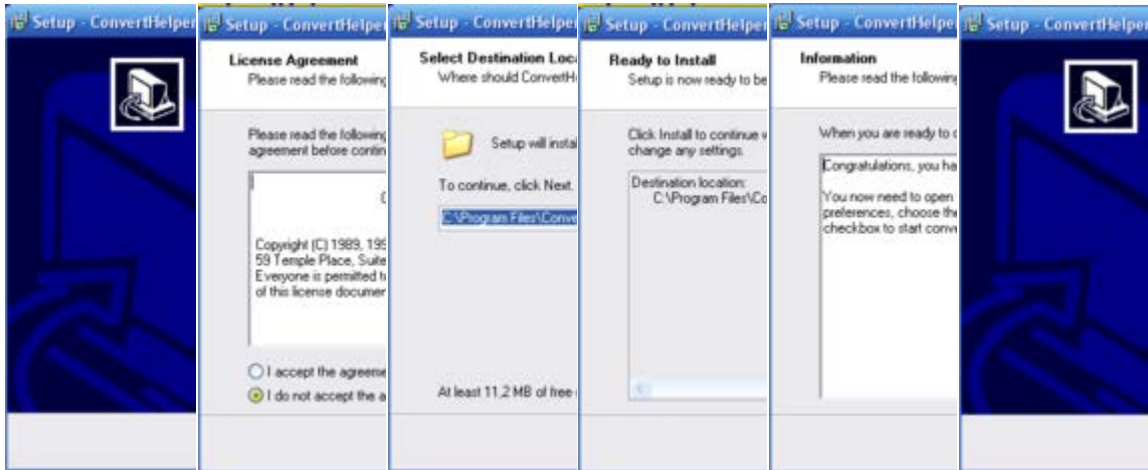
Setup - ConvertHelper

Setup - ConvertHelper

License Agreement
Please read the following

Please read the following agreement before contin

C

Copyright (C) 1989, 199
59 Temple Place, Suite
Everyone is permitted t
of this license documen

I accept the agreeme
I do not accept the a

Setup - ConvertHelper

Select Destination Loca
Where should ConvertH

Setup will insta

To continue, click Next.

C:\Program Files\Conve

At least 11,2 MB of free

Setup - ConvertHelper

Ready to Install
Setup is now ready to be

Click Install to continue v
change any settings.

Destination location:
C:\Program Files\Co

Setup - ConvertHelpe

Information
Please read the following

When you are ready to c

Congratulations, you ha

You now need to open
preferences, choose the
checkbox to start conv

Setup - ConvertHelper